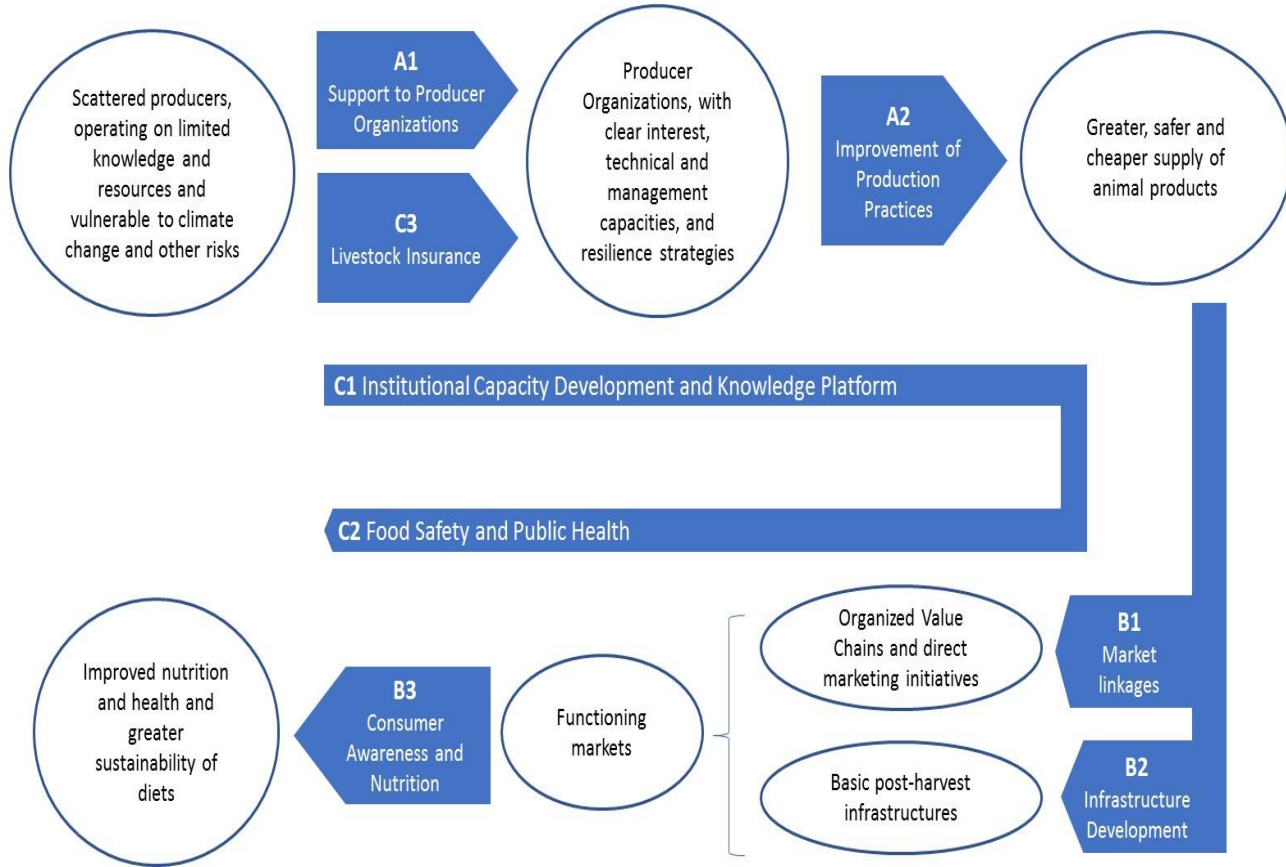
Scattered producers, operating on limited knowledge and resources and vulnerable to climate change and other risks

A1
Support to Producer Organizations

C3
Livestock Insurance

Producer Organizations, with clear interest, technical and management capacities, and resilience strategies

A2
Improvement of Production Practices

Greater, safer and cheaper supply of animal products

C1 Institutional Capacity Development and Knowledge Platform

C2 Food Safety and Public Health

Organized Value Chains and direct marketing initiatives

B1
Market linkages

Basic post-harvest infrastructures

B2
Infrastructure Development

Functioning markets

B3
Consumer Awareness and Nutrition

Improved nutrition and health and greater sustainability of diets